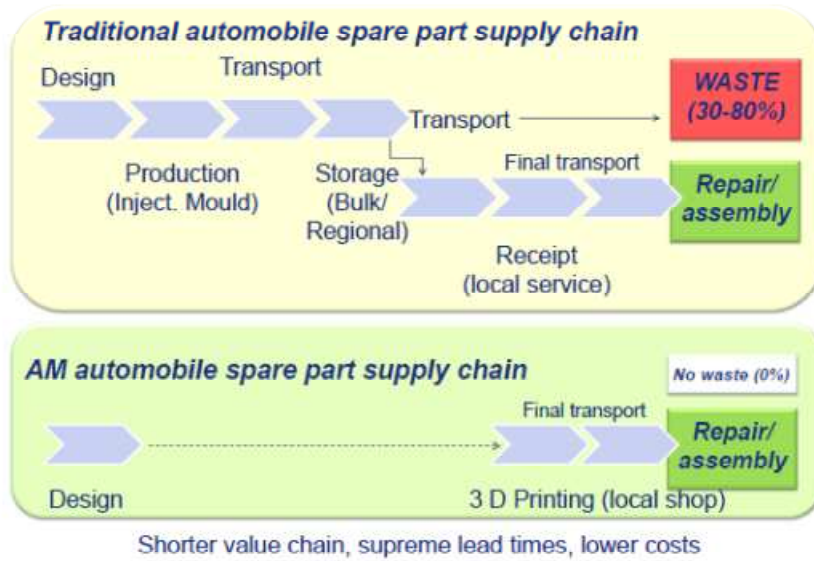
Traditional automobile spare part supply chain

Design

Transport

Transport

WASTE (30-80%)

Production (Inject. Mould)

Storage (Bulk/ Regional)

Final transport

Repair/ assembly

Receipt (local service)

AM automobile spare part supply chain

No waste (0%)

Final transport

Repair/ assembly

Design

3 D Printing (local shop)

Shorter value chain, supreme lead times, lower costs